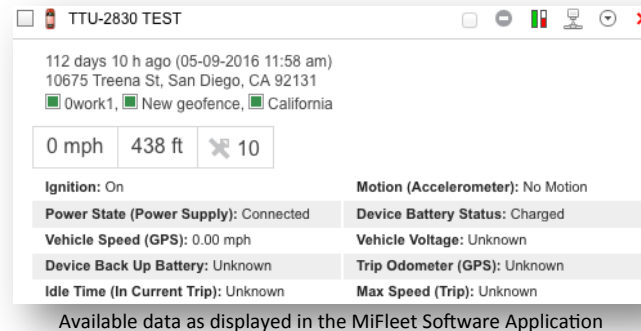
TTU-2830 TEST

112 days 10 h ago (05-09-2016 11:58 am)
10675 Treena St, San Diego, CA 92131
0work1, New geofence, California

| 0 mph | 438 ft | 10 |
|---|---|---|

| | |
|---|---|
| **Ignition:** On | **Motion (Accelerometer):** No Motion |
| **Power State (Power Supply):** Connected | **Device Battery Status:** Charged |
| **Vehicle Speed (GPS):** 0.00 mph | **Vehicle Voltage:** Unknown |
| **Device Back Up Battery:** Unknown | **Trip Odometer (GPS):** Unknown |
| **Idle Time (In Current Trip):** Unknown | **Max Speed (Trip):** Unknown |

Available data as displayed in the MiFleet Software Application